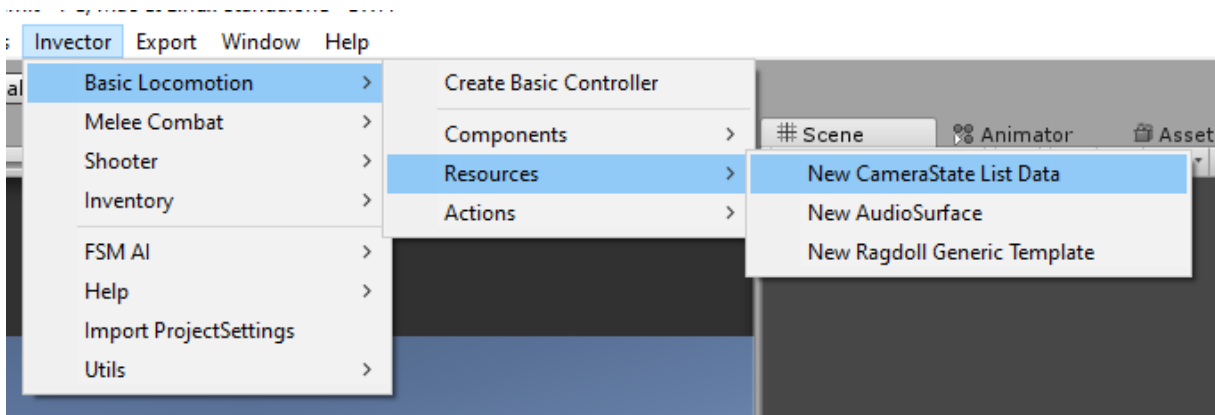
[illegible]

s Invector Export Window Help

al

Basic Locomotion >
Melee Combat >
Shooter >
Inventory >
FSM AI >
Help >
Import ProjectSettings
Utils >

Create Basic Controller
Components >
Resources >
Actions >

# Scene
Animator
Asset

New CameraState List Data
New AudioSurface
New Ragdoll Generic Template